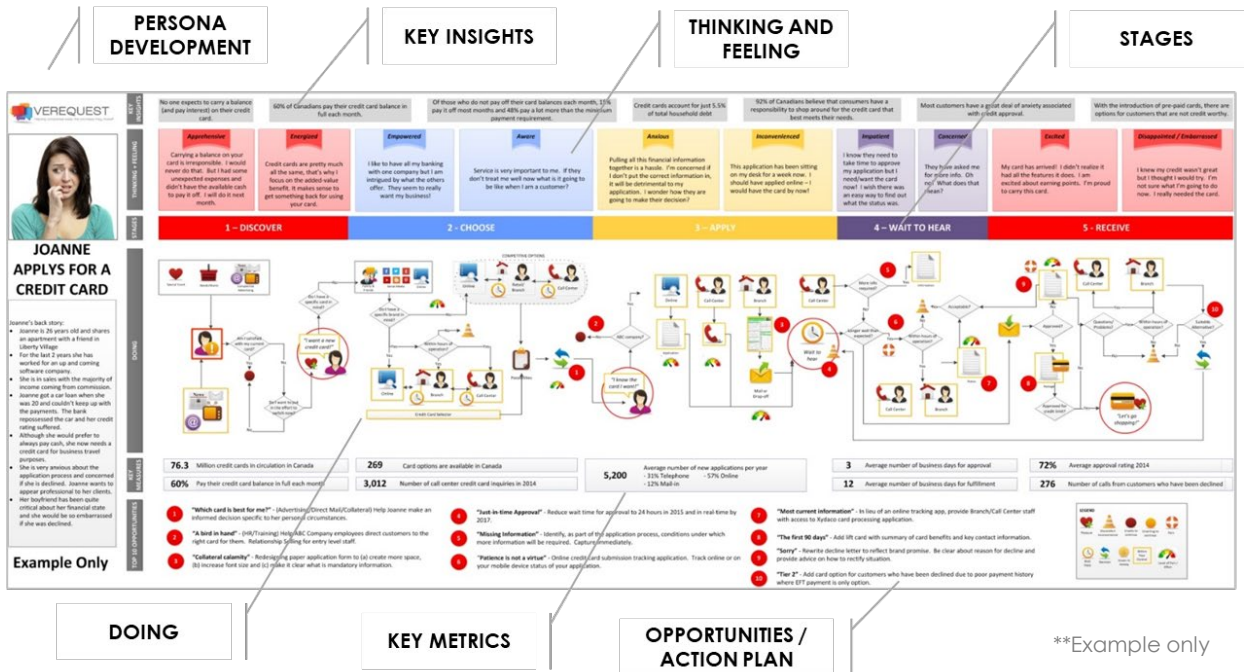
PERSONA DEVELOPMENT

KEY INSIGHTS

THINKING AND FEELING

STAGES

VEREQUEST

KEY INSIGHTS

No one expects to carry a balance (and pay interest) on their credit card.

60% of Canadians pay their credit card balance in full each month.

Of those who do not pay off their card balances each month, 11% pay it off most months and 48% pay a lot more than the minimum payment requirement.

Credit cards account for just 5.5% of total household debt

92% of Canadians believe that consumers have a responsibility to shop around for the credit card that best meets their needs.

Most customers have a great deal of anxiety associated with credit approval.

With the introduction of pre-paid cards, there are options for customers that are not credit worthy.

THINKING + FEELING

Apprehensive
Carrying a balance on your card is irresponsible. I would never do that. But I had some unexpected expenses and didn't have the available cash to pay it off. I will do it next month.

Energized
Credit cards are pretty much all the same, that's why I focus on the added-value benefit. It makes sense to get something back for using your card.

Empowered
I like to have all my banking with one company but I am intrigued by what the others offer. They seem to really want my business!

Aware
Service is very important to me. If they don't treat me well now what is it going to be like when I am a customer?

Anxious
Pulling all this financial information together is a hassle. I'm concerned if I don't put the correct information in, it will be detrimental to my application. I wonder how they are going to make their decision?

Inconvenienced
This application has been sitting on my desk for a week now. I should have applied online – I would have the card by now!

Impatient
I know they need to take time to approve my application but I need/want the card now! I wish there was an easy way to find out what the status was.

Concerned
They have asked me for more info. Oh no! What does that mean?

Excited
My card has arrived! I didn't realize it had all the features it does. I am excited about earning points. I'm proud to carry this card.

Disappointed / Embarrassed
I knew my credit wasn't great but I thought I would try. I'm not sure what I'm going to do now. I really needed the card.

STAGES

1 – DISCOVER

2 - CHOOSE

3 – APPLY

4 – WAIT TO HEAR

5 - RECEIVE

JOANNE APPLYS FOR A CREDIT CARD

Joanne's back story:
• Joanne is 26 years old and shares an apartment with a friend in Liberty Village
• For the last 2 years she has worked for an up and coming software company.
• She is in sales with the majority of income coming from commission.
• Joanne got a car loan when she was 20 and couldn't keep up with the payments. The bank repossessed the car and her credit rating suffered.
• Although she would prefer to always pay cash, she now needs a credit card for business travel purposes.
• She is very anxious about the application process and concerned if she is declined. Joanne wants to appear professional to her clients.
• Her boyfriend has been quite critical about her financial state and she would be so embarrassed if she was declined.

Example Only

DOING

"I want a new credit card"

COMPETITIVE OPTIONS

Online

Call Center

Branch

Credit Card Selection

"I know the card I want"

Wait to hear

"Let's go shopping!"

KEY MEASURES

76.3 Million credit cards in circulation in Canada

60% Pay their credit card balance in full each month

269 Card options are available in Canada

3,012 Number of call center credit card inquiries in 2014

5,200 Average number of new applications per year
- 31% Telephone
- 57% Online
- 12% Mail-in

3 Average number of business days for approval

12 Average number of business days for fulfillment

72% Average approval rating 2014

276 Number of calls from customers who have been declined

TOP 10 OPPORTUNITIES

1 "Which card is best for me?" - (Advertising/Direct Mail/Collateral) Help Joanne make an informed decision specific to her personal circumstances.

2 "A bird in hand" - (HR/Training) Help ABC Company employees direct customers to the right card for them. Relationship Selling for entry level staff.

3 "Collateral calamity" - Redesign the paper application form to (a) create more space, (b) increase font size and (c) make it clear what is mandatory information.

4 "Just-in-time Approval" - Reduce wait time for approval to 24 hours in 2015 and in real-time by 2017.

5 "Missing Information" - Identify, as part of the application process, conditions under which more information will be required. Capture immediately.

6 "Patience is not a virtue" - Online credit card submission tracking application. Track online or on your mobile device status of your application.

7 "Most current information" - In lieu of an online tracking app, provide Branch/Call Center staff with access to Kydaco card processing application.

8 "The first 90 days" - Add lift card with summary of card benefits and key contact information.

9 "Sorry" - Rewrite decline letter to reflect brand promise. Be clear about reason for decline and provide advice on how to rectify situation.

10 "Tier 2" - Add card option for customers who have been declined due to poor payment history where EFT payment is only option.

LEGEND

DOING

KEY METRICS

OPPORTUNITIES / ACTION PLAN

**Example only